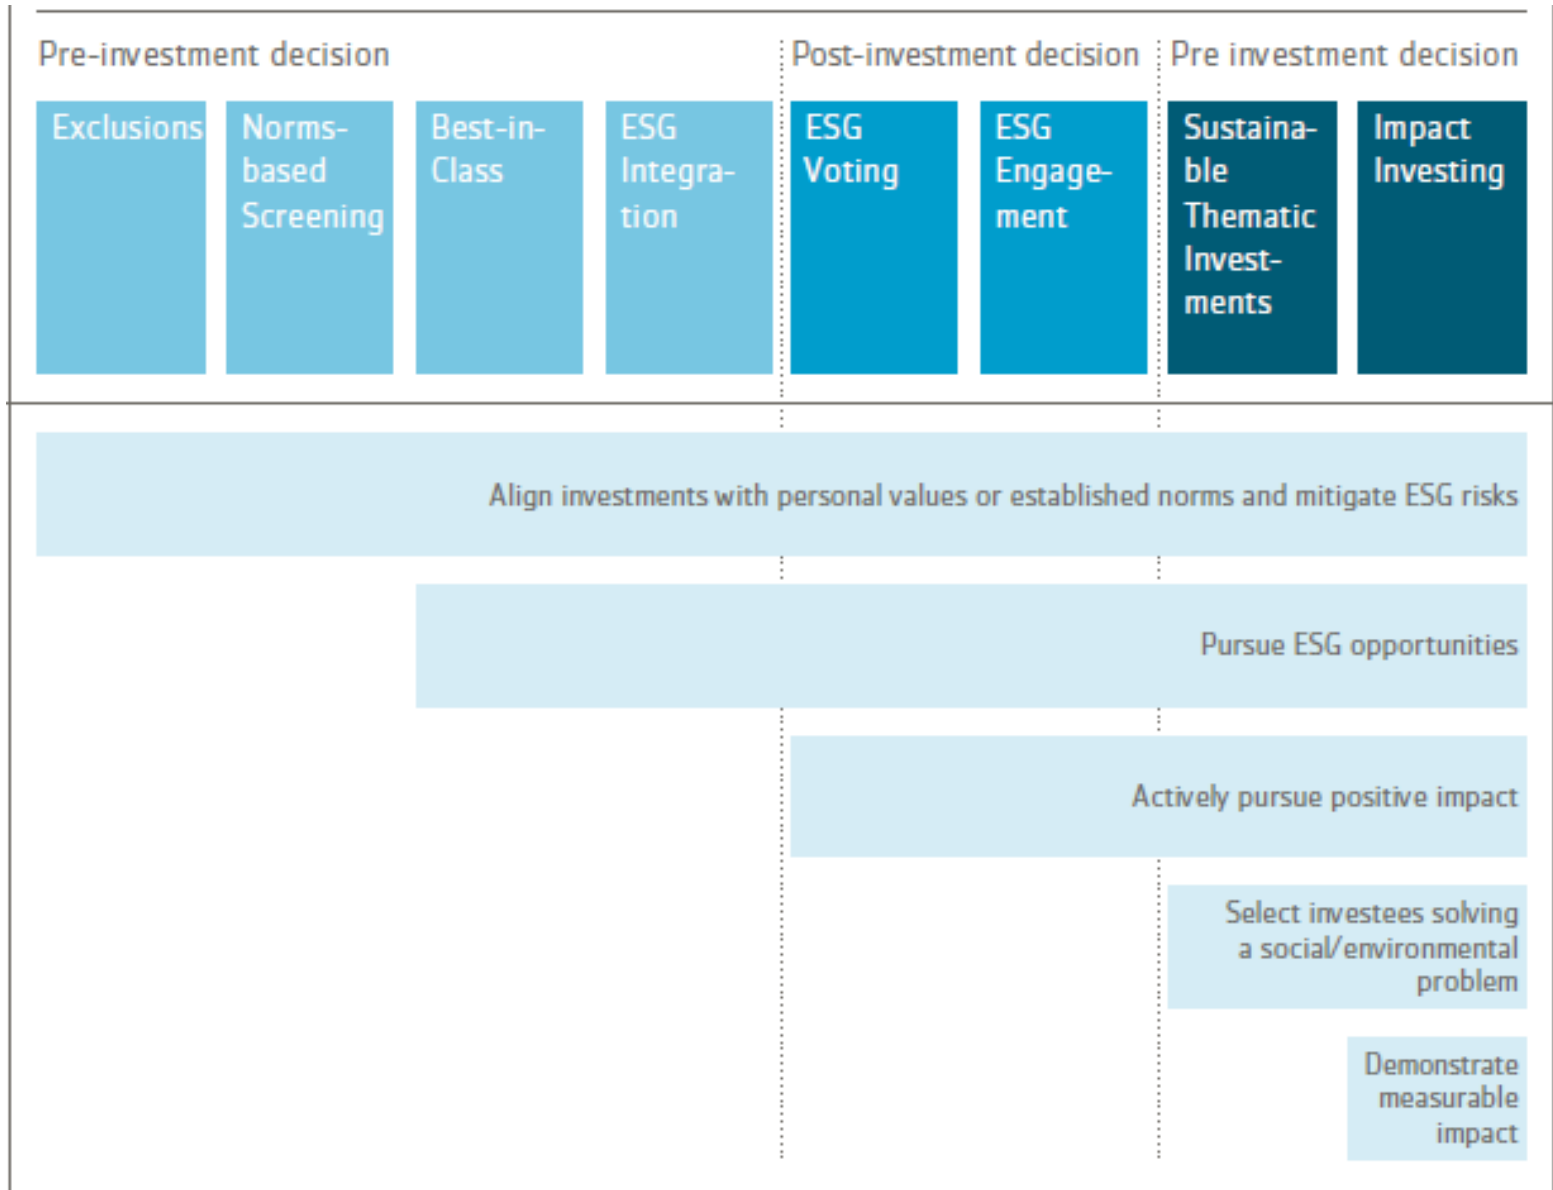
Pre-investment decision

Post-investment decision

Pre investment decision

Exclusions

Norms-based Screening

Best-in-Class

ESG Integration

ESG Voting

ESG Engagement

Sustainable Thematic Investments

Impact Investing

Align investments with personal values or established norms and mitigate ESG risks

Pursue ESG opportunities

Actively pursue positive impact

Select investees solving a social/environmental problem

Demonstrate measurable impact